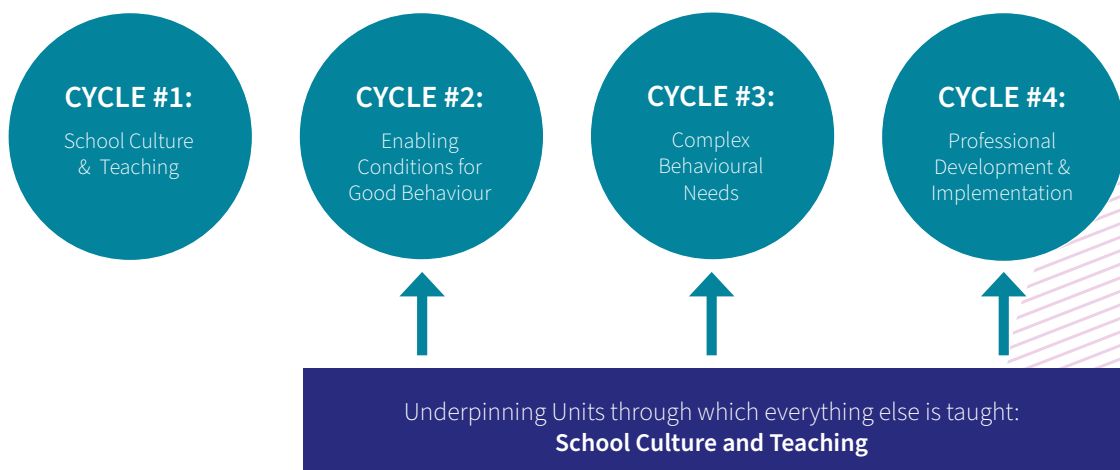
CYCLE #1:
School Culture & Teaching

CYCLE #2:
Enabling Conditions for Good Behaviour

CYCLE #3:
Complex Behavioural Needs

CYCLE #4:
Professional Development & Implementation

Underpinning Units through which everything else is taught:
**School Culture and Teaching**